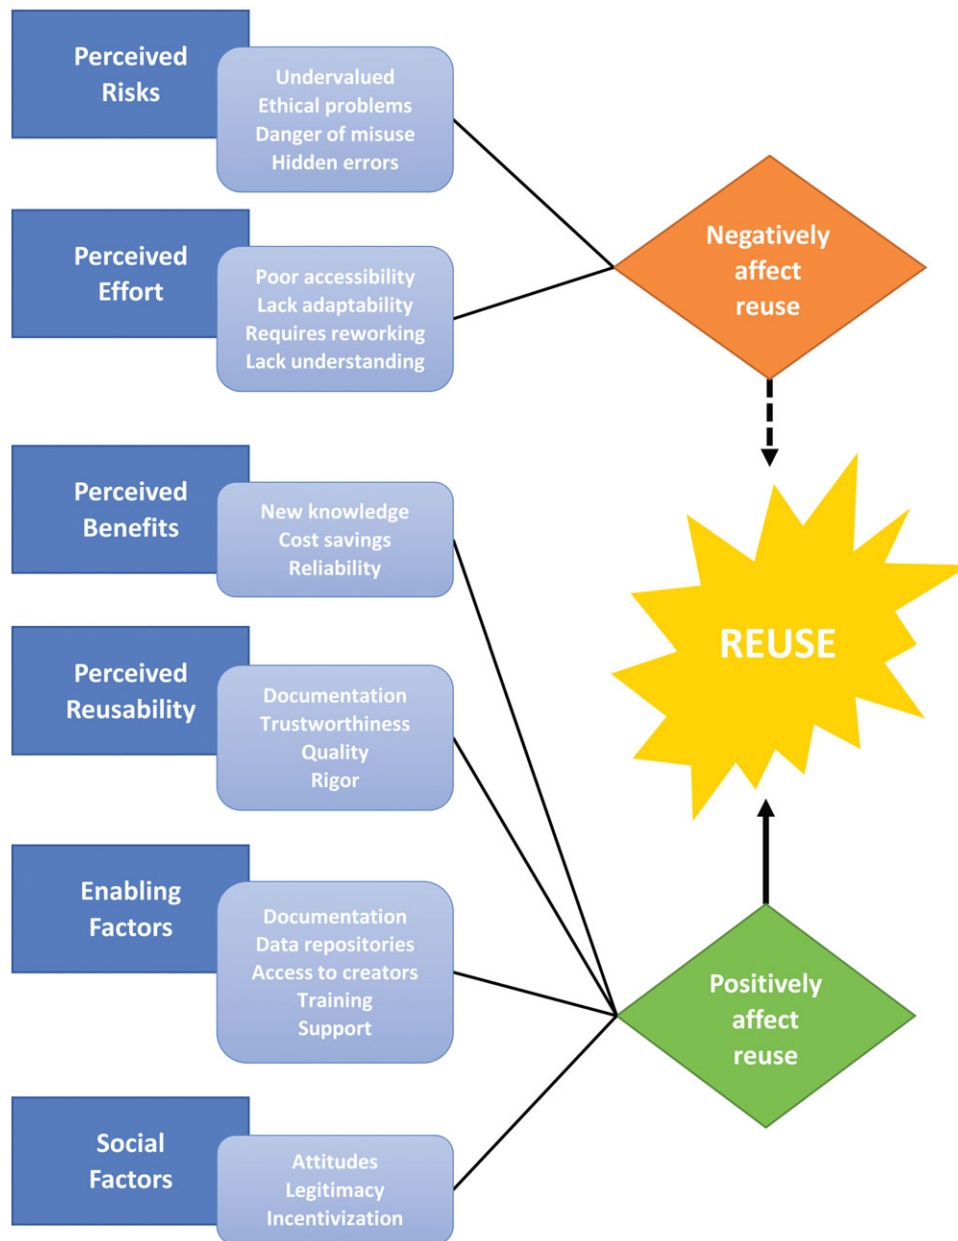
Perceived Risks

Undervalued
Ethical problems
Danger of misuse
Hidden errors

Perceived Effort

Poor accessibility
Lack adaptability
Requires reworking
Lack understanding

Negatively affect reuse

Perceived Benefits

New knowledge
Cost savings
Reliability

REUSE

Perceived Reusability

Documentation
Trustworthiness
Quality
Rigor

Enabling Factors

Documentation
Data repositories
Access to creators
Training
Support

Positively affect reuse

Social Factors

Attitudes
Legitimacy
Incentivization